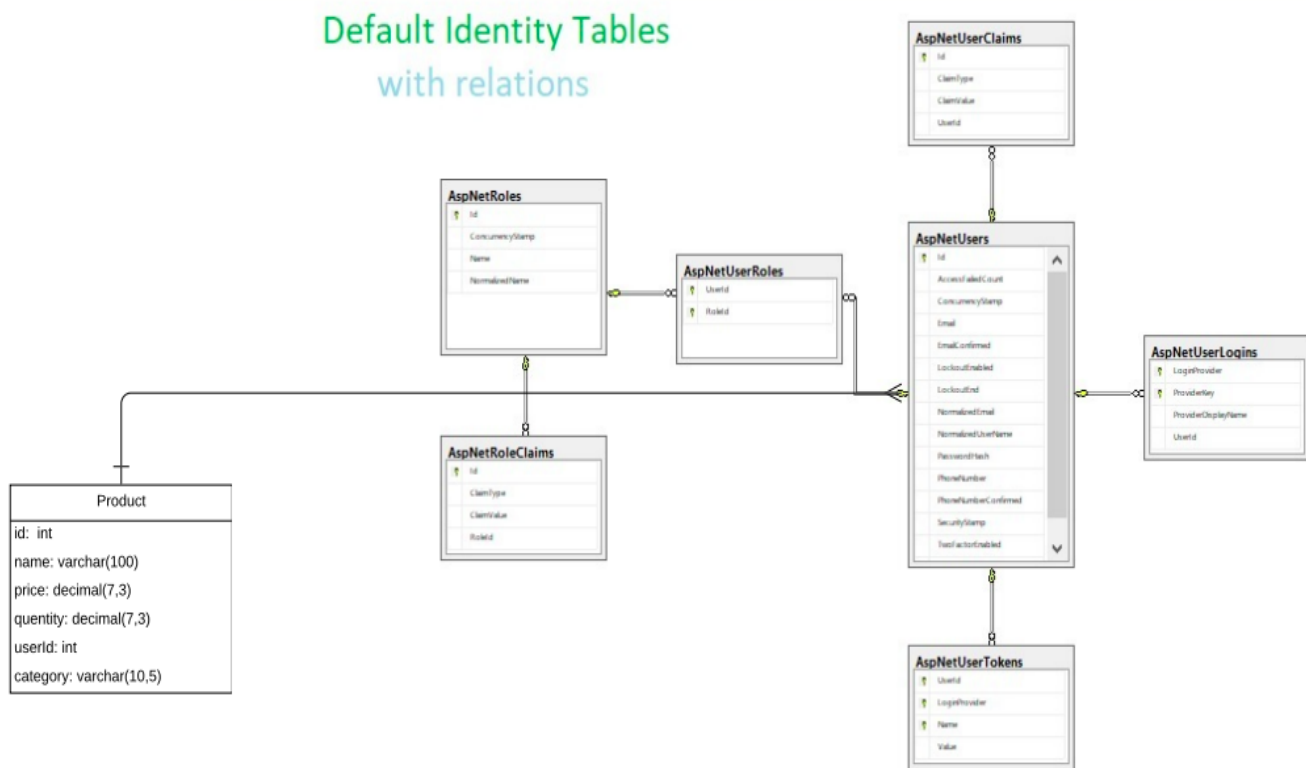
Default Identity Tables
with relations

AspNetUserClaims
Id
ClaimType
ClaimValue
UserId

AspNetRoles
Id
ConcurrencyStamp
Name
NormalizedName

AspNetUserRoles
UserId
RoleId

AspNetUsers
Id
AccessFailedCount
ConcurrencyStamp
Email
EmailConfirmed
LockoutEnabled
LockoutEnd
NormalizedEmail
NormalizedUserName
PasswordHash
PhoneNumber
PhoneNumberConfirmed
SecurityStamp
TwoFactorEnabled

AspNetUserLogins
LoginProvider
ProviderKey
ProviderDisplayName
UserId

AspNetRoleClaims
Id
ClaimType
ClaimValue
RoleId

Product
id: int
name: varchar(100)
price: decimal(7,3)
quentity: decimal(7,3)
userId: int
category: varchar(10,5)

AspNetUserTokens
UserId
LoginProvider
Name
Value